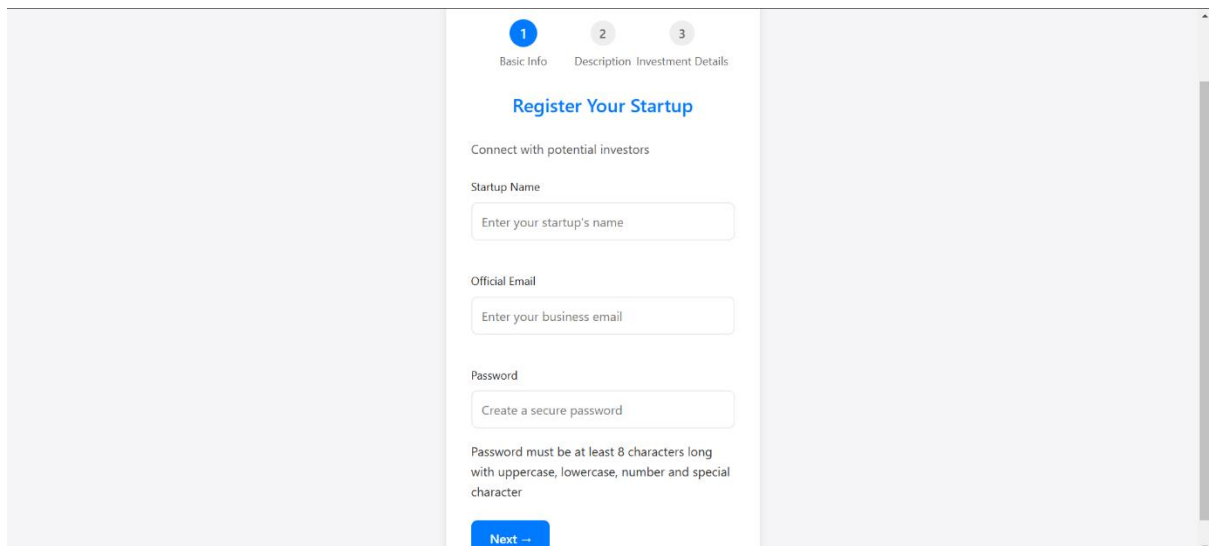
1
Basic Info
2
Description
3
Investment Details

Register Your Startup

Connect with potential investors

Startup Name

Enter your startup's name

Official Email

Enter your business email

Password

Create a secure password

Password must be at least 8 characters long with uppercase, lowercase, number and special character

Next →